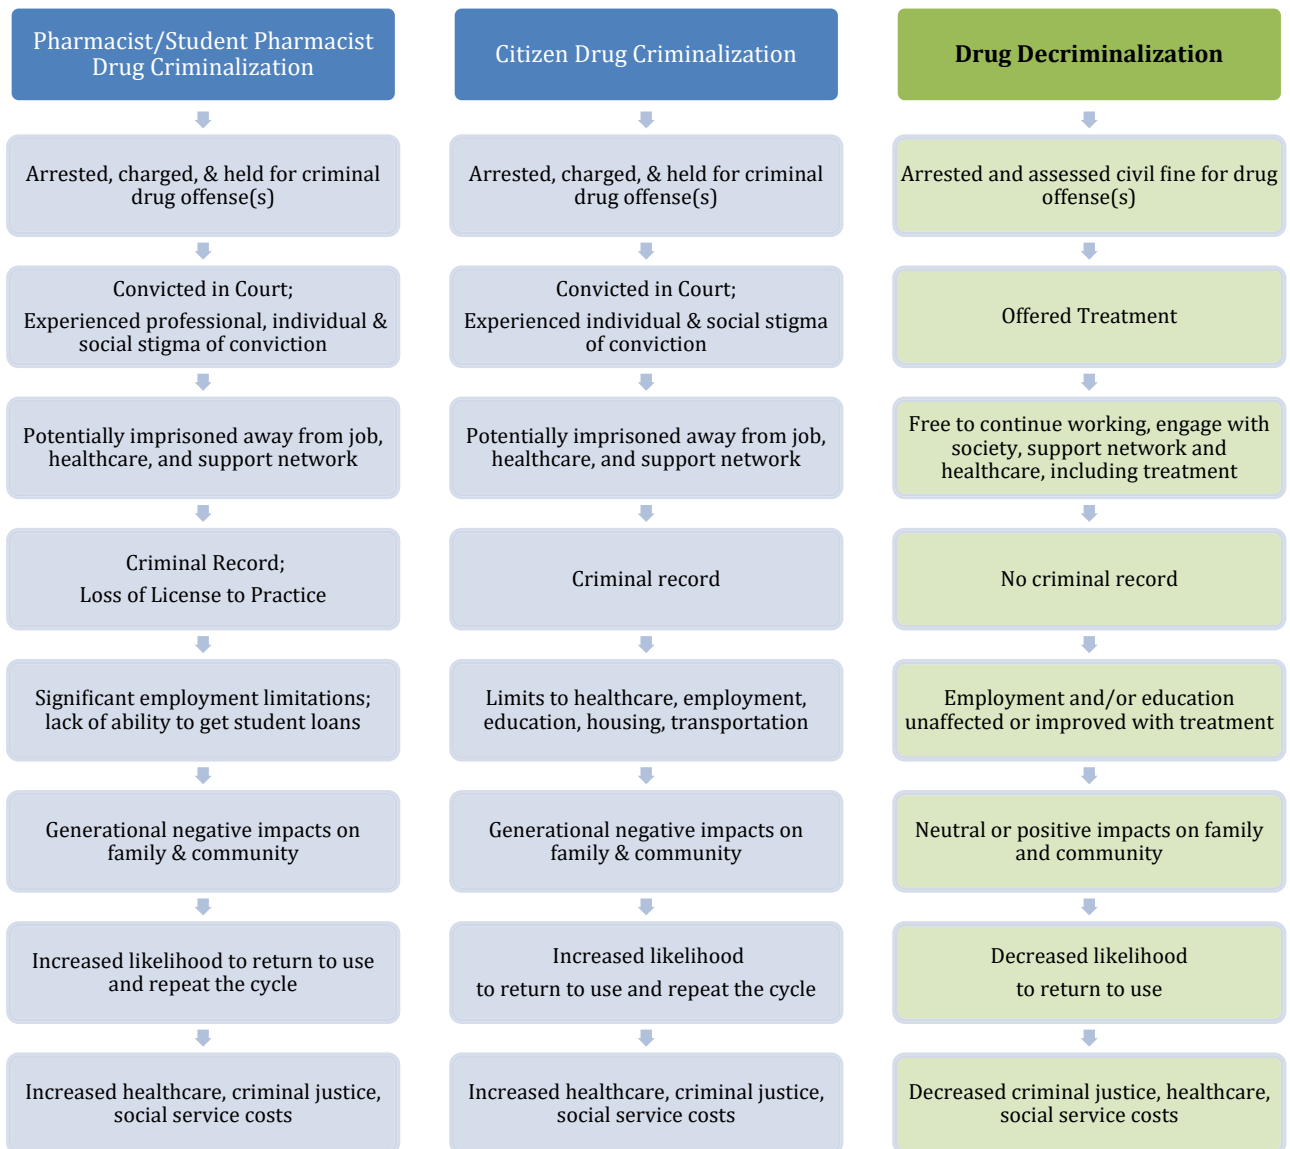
Pharmacist/Student Pharmacist Drug Criminalization

Arrested, charged, & held for criminal drug offense(s)

Convicted in Court;
Experienced professional, individual & social stigma of conviction

Potentially imprisoned away from job, healthcare, and support network

Criminal Record;
Loss of License to Practice

Significant employment limitations; lack of ability to get student loans

Generational negative impacts on family & community

Increased likelihood to return to use and repeat the cycle

Increased healthcare, criminal justice, social service costs

Citizen Drug Criminalization

Arrested, charged, & held for criminal drug offense(s)

Convicted in Court;
Experienced individual & social stigma of conviction

Potentially imprisoned away from job, healthcare, and support network

Criminal record

Limits to healthcare, employment, education, housing, transportation

Generational negative impacts on family & community

Increased likelihood
to return to use and repeat the cycle

Increased healthcare, criminal justice, social service costs

Drug Decriminalization

Arrested and assessed civil fine for drug offense(s)

Offered Treatment

Free to continue working, engage with society, support network and healthcare, including treatment

No criminal record

Employment and/or education unaffected or improved with treatment

Neutral or positive impacts on family and community

Decreased likelihood
to return to use

Decreased criminal justice, healthcare, social service costs